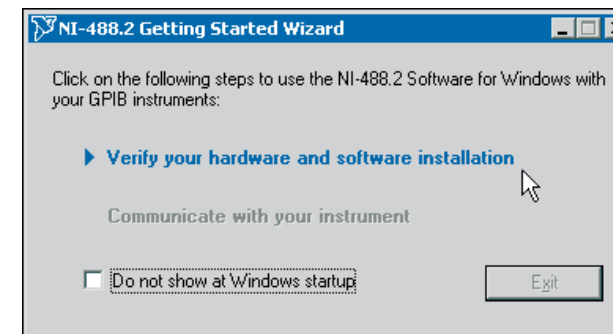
NI-488.2 Getting Started Wizard

Click on the following steps to use the NI-488.2 Software for Windows with your GPIB instruments:

Verify your hardware and software installation

Communicate with your instrument

Do not show at Windows startup

Exit